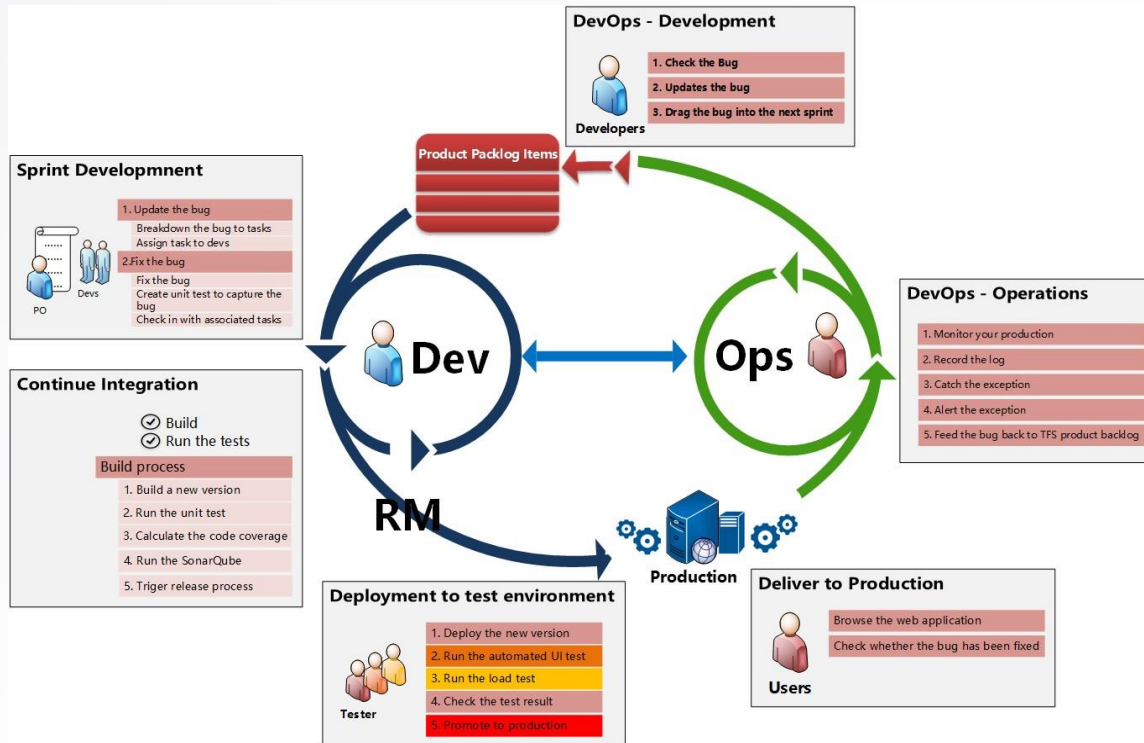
DevOps - Development

Developers

1. Check the Bug
2. Updates the bug
3. Drag the bug into the next sprint

Product Packlog Items

Sprint Developmnent

PO
Devs

1. Update the bug
Breakdown the bug to tasks
Assign task to devs
2.Fix the bug
Fix the bug
Create unit test to capture the bug
Check in with associated tasks

Dev

Ops

DevOps - Operations

1. Monitor your production
2. Record the log
3. Catch the exception
4. Alert the exception
5. Feed the bug back to TFS product backlog

Continue Integration

Build
Run the tests

Build process
1. Build a new version
2. Run the unit test
3. Calculate the code coverage
4. Run the SonarQube
5. Triger release process

RM

Production

Deliver to Production

Users

Browse the web application
Check whether the bug has been fixed

Deployment to test environment

Tester

1. Deploy the new version
2. Run the automated UI test
3. Run the load test
4. Check the test result
5. Promote to production